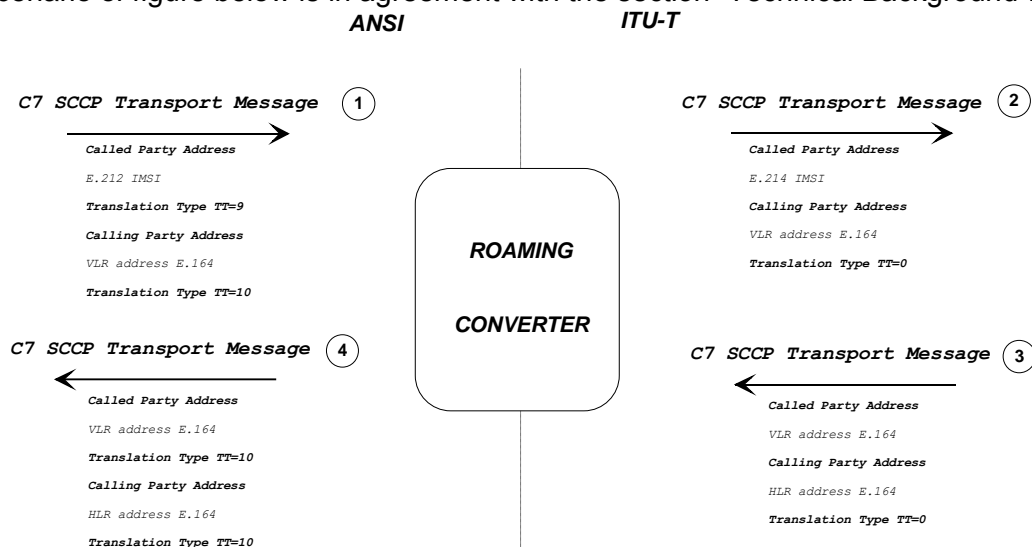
scenario of figure below is in agreement with the section "Technical Background"

ANSI

ITU-T

C7 SCCP Transport Message 1

Called Party Address

E.212 IMSI

Translation Type TT=9

Calling Party Address

VLR address E.164

Translation Type TT=10

C7 SCCP Transport Message 2

Called Party Address

E.214 IMSI

Calling Party Address

VLR address E.164

Translation Type TT=0

ROAMING

CONVERTER

C7 SCCP Transport Message 4

Called Party Address

VLR address E.164

Translation Type TT=10

Calling Party Address

HLR address E.164

Translation Type TT=10

C7 SCCP Transport Message 3

Called Party Address

VLR address E.164

Calling Party Address

HLR address E.164

Translation Type TT=0